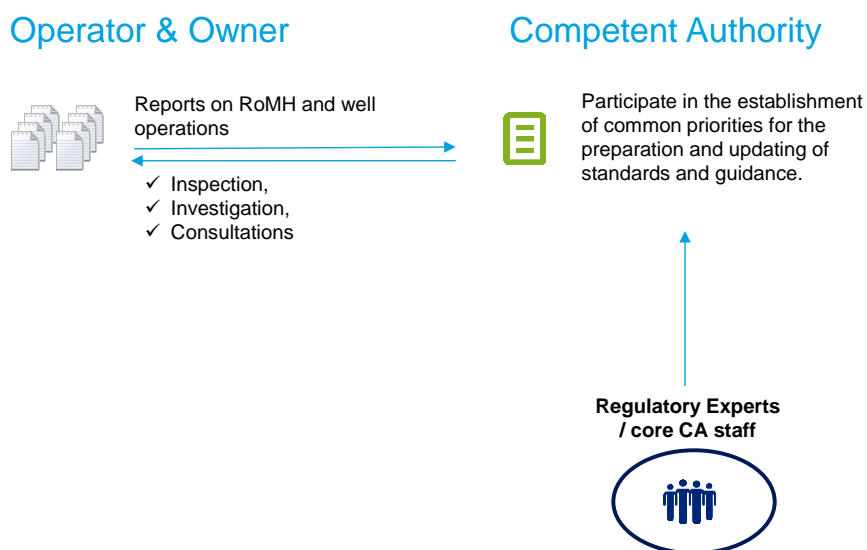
Operator & Owner

Competent Authority

Reports on RoMH and well operations

✓ Inspection,
✓ Investigation,
✓ Consultations

Participate in the establishment of common priorities for the preparation and updating of standards and guidance.

Regulatory Experts / core CA staff